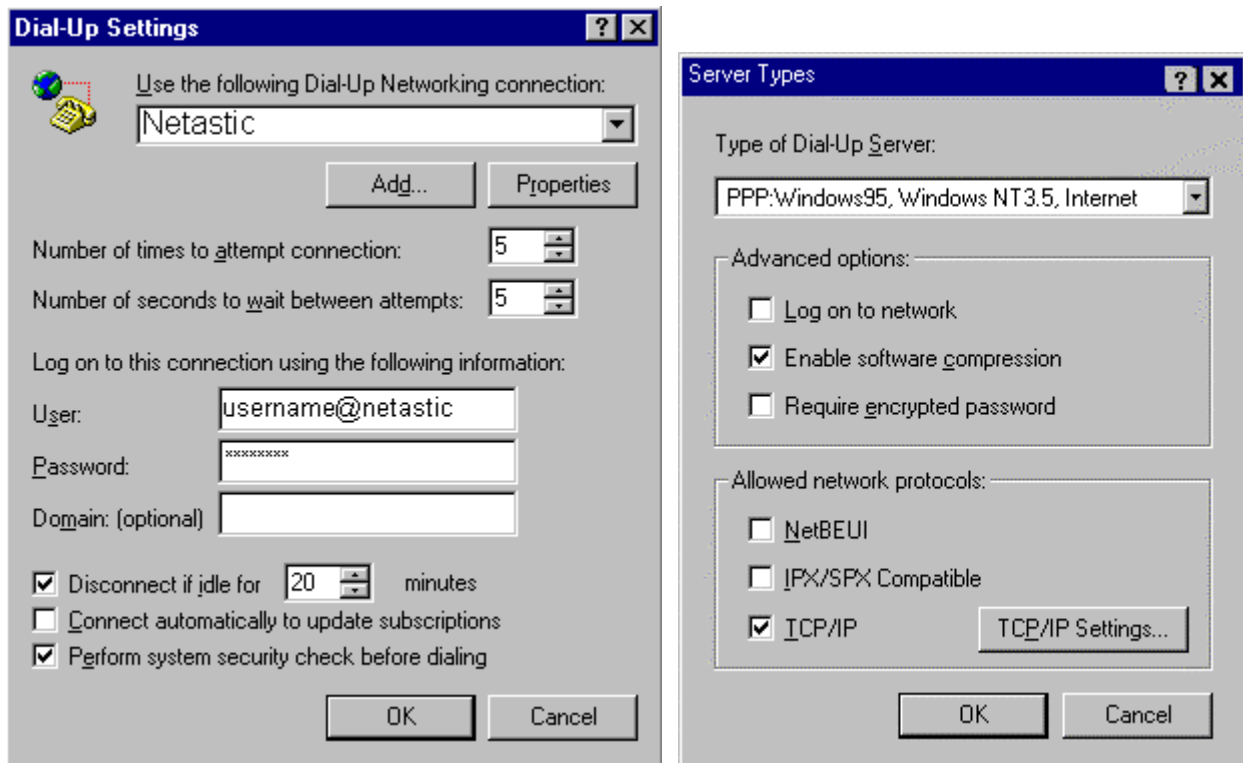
Dial-Up Settings

?

Use the following Dial-Up Networking connection:

Netastic

Add...

Properties

Number of times to attempt connection: 5

Number of seconds to wait between attempts: 5

Log on to this connection using the following information:

User: username@netastic

Password: ********

Domain: (optional)

Disconnect if idle for 20 minutes

Connect automatically to update subscriptions

Perform system security check before dialing

OK

Cancel

Server Types

?

Type of Dial-Up Server:

PPP:Windows95, Windows NT3.5, Internet

Advanced options:

Log on to network

Enable software compression

Require encrypted password

Allowed network protocols:

NetBEUI

IPX/SPX Compatible

TCP/IP

TCP/IP Settings...

OK

Cancel